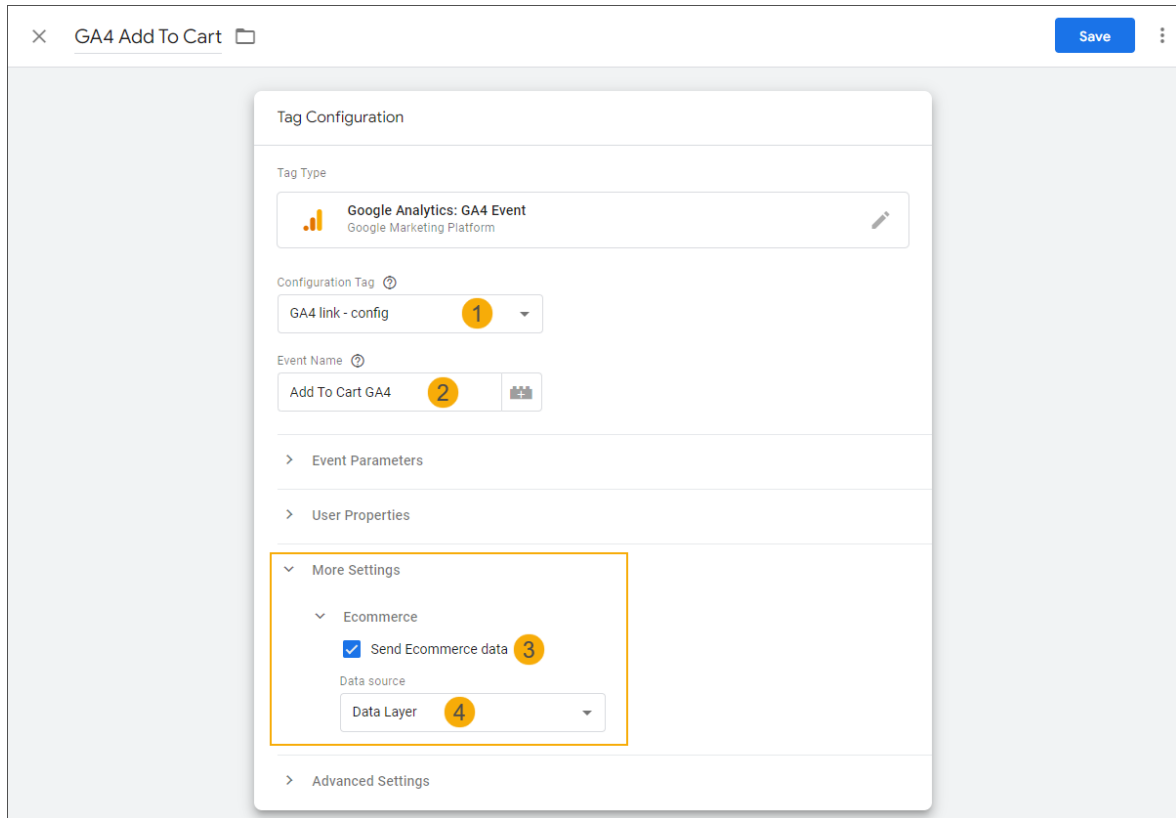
GA4 Add To Cart

Save

Tag Configuration

Tag Type

Google Analytics: GA4 Event
Google Marketing Platform

Configuration Tag

GA4 link - config

1

Event Name

Add To Cart GA4

2

Event Parameters

User Properties

More Settings

Ecommerce

Send Ecommerce data

3

Data source

Data Layer

4

Advanced Settings